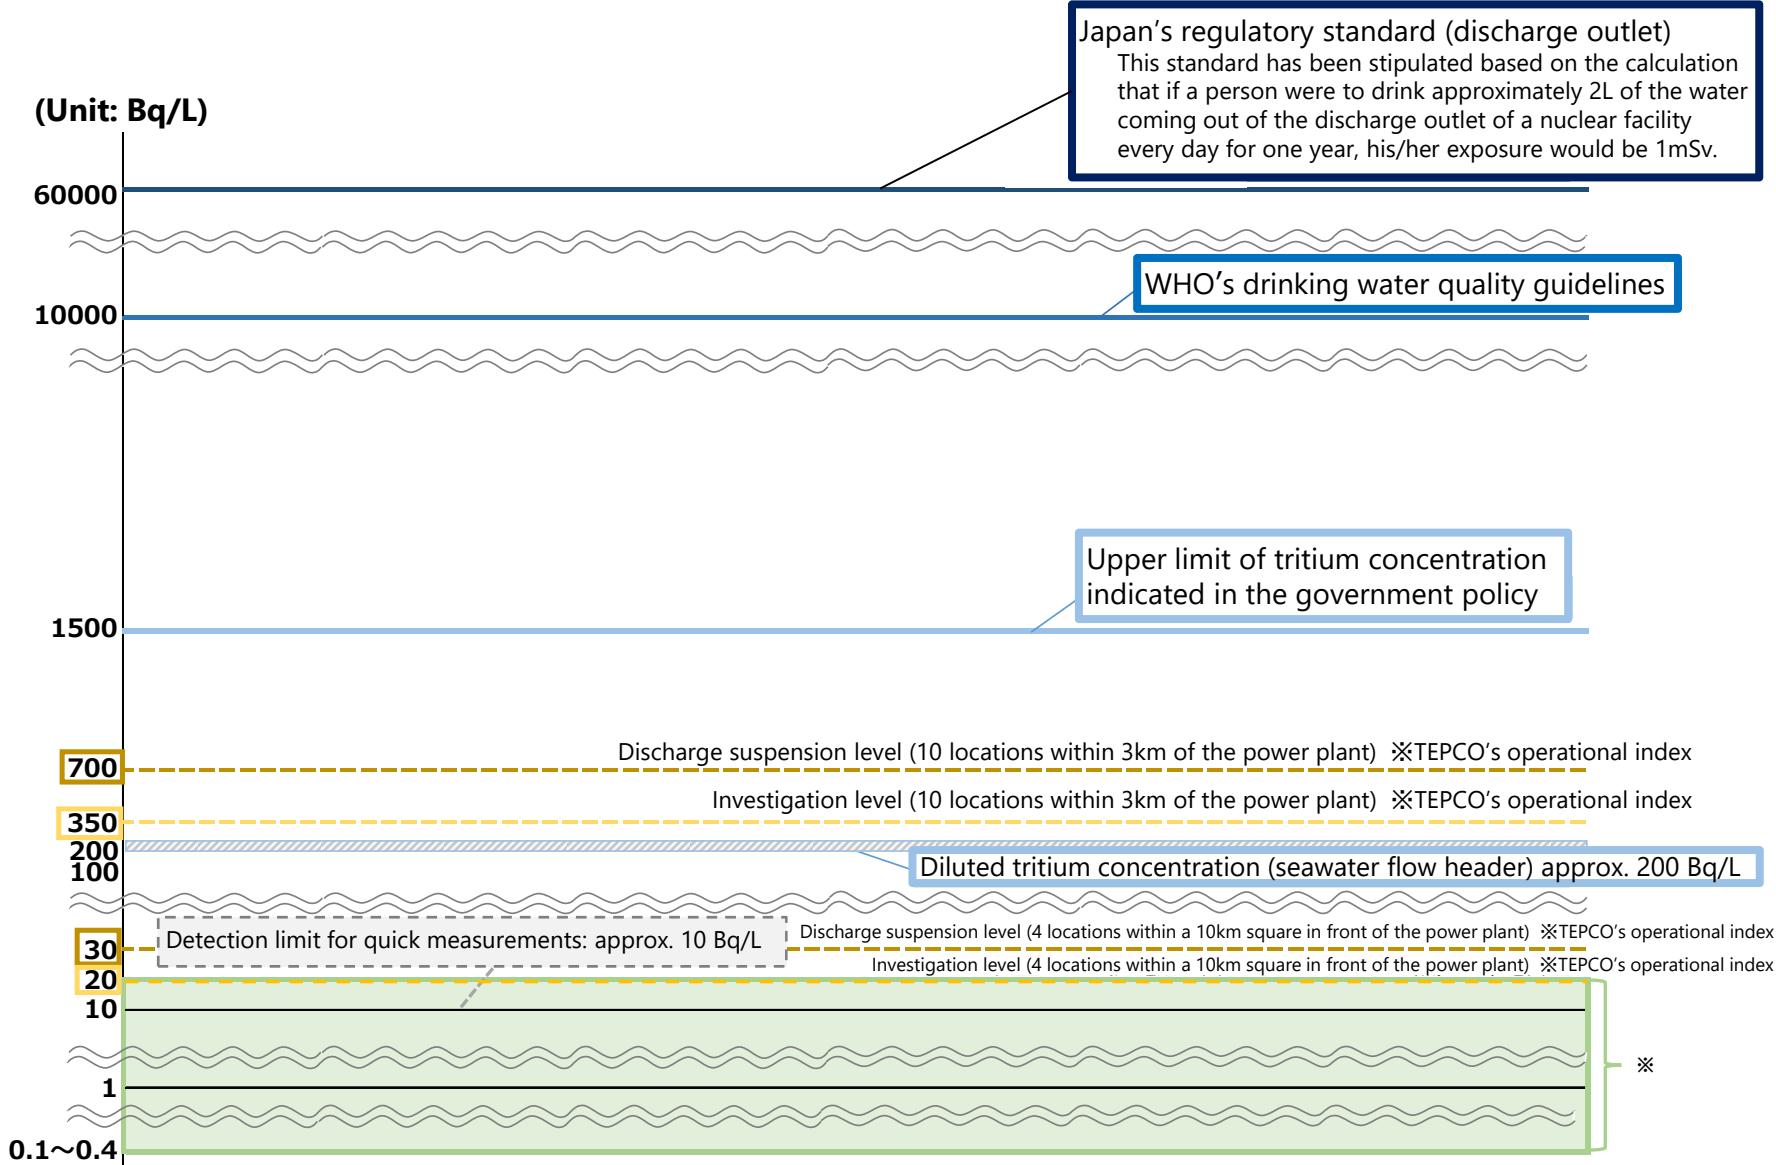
Japan's regulatory standard (discharge outlet)
This standard has been stipulated based on the calculation that if a person were to drink approximately 2L of the water coming out of the discharge outlet of a nuclear facility every day for one year, his/her exposure would be 1mSv.

(Unit: Bq/L)

60000

WHO's drinking water quality guidelines

10000

Upper limit of tritium concentration indicated in the government policy

1500

700

Discharge suspension level (10 locations within 3km of the power plant) ※TEPCO's operational index

350

Investigation level (10 locations within 3km of the power plant) ※TEPCO's operational index

200
100

Diluted tritium concentration (seawater flow header) approx. 200 Bq/L

30

Detection limit for quick measurements: approx. 10 Bq/L

Discharge suspension level (4 locations within a 10km square in front of the power plant) ※TEPCO's operational index

20

Investigation level (4 locations within a 10km square in front of the power plant) ※TEPCO's operational index

10

1

0.1~0.4

※